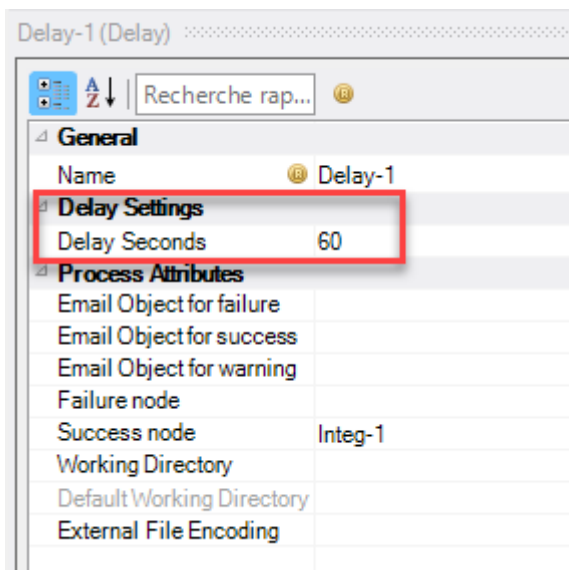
Delay-1 (Delay)

Recherche rap...

General

| Name | Delay-1 |
|---|---|
| **Delay Settings** | |
| Delay Seconds | 60 |
| **Process Attributes** | |
| Email Object for failure | |
| Email Object for success | |
| Email Object for warning | |
| Failure node | |
| Success node | Integ-1 |
| Working Directory | |
| Default Working Directory | |
| External File Encoding | |